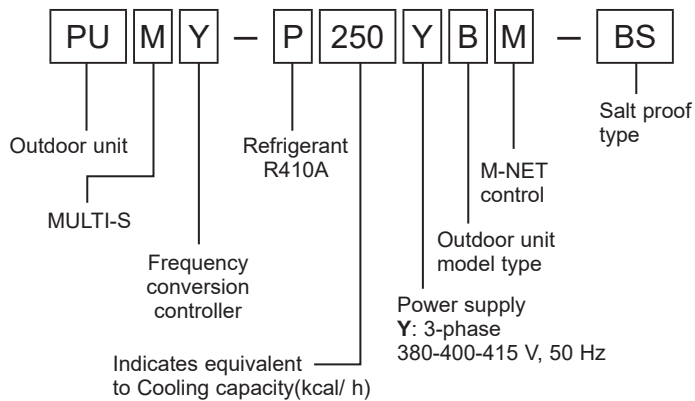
PU M Y – P 250 Y B M – BS

Outdoor unit

MULTI-S

Frequency conversion controller

Refrigerant R410A

Indicates equivalent to Cooling capacity(kcal/ h)

Power supply
Y: 3-phase
380-400-415 V, 50 Hz

Outdoor unit model type

M-NET control

Salt proof type